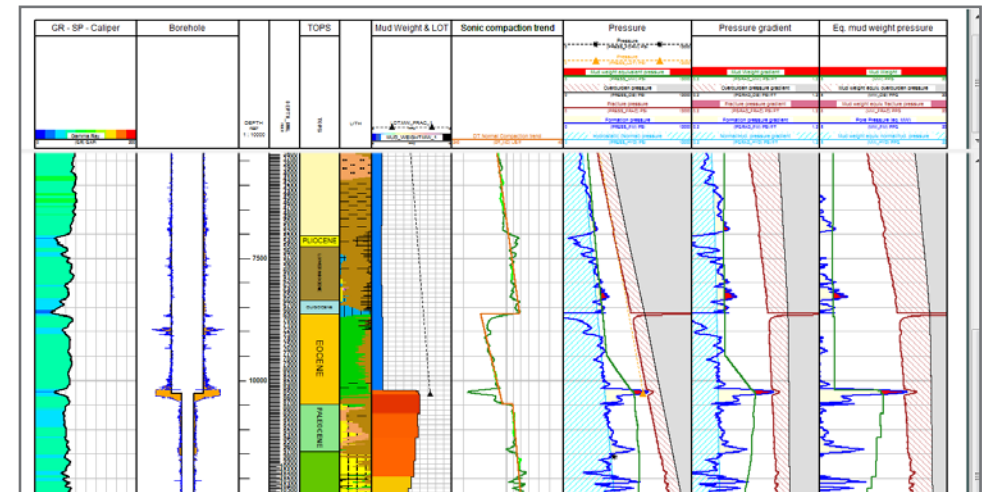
GR - SP - Caliper

Borehole

DEPTH
ft
1 : 10000

TOPS

LITH

Mud Weight & LOT

Sonic compaction trend

Pressure

Pressure gradient

Eq. mud weight pressure

Gamma Ray

DT Normal Compaction trend

Mud weight equivalent pressure

Overburden pressure

Fracture pressure

Formation pressure

Hydrostatic (Normal) pressure

Mud weight gradient

Overburden pressure gradient

Fracture pressure gradient

Formation pressure gradient

Normal pressure gradient

Mud Weight

Mud weight equiv. overburden pressure

Mud weight equiv. fracture pressure

Pore Pressure (eq. MW)

Mud weight equiv. normal pressure

7500

10000

PLIOCENE

EOCENE

PALEOCENE